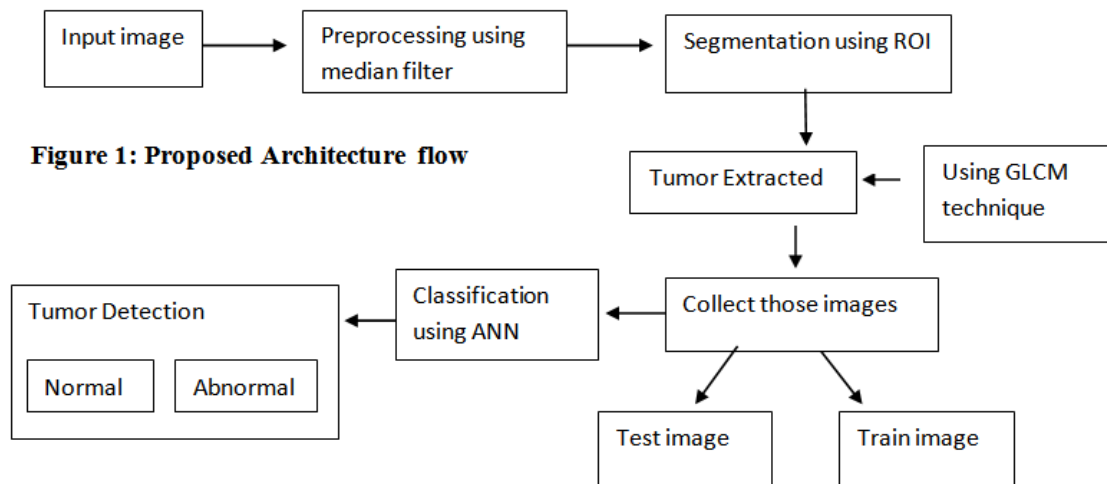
Input image

Preprocessing using median filter

Segmentation using ROI

Figure 1: Proposed Architecture flow

Tumor Extracted

Using GLCM technique

Tumor Detection

Normal

Abnormal

Classification using ANN

Collect those images

Test image

Train image